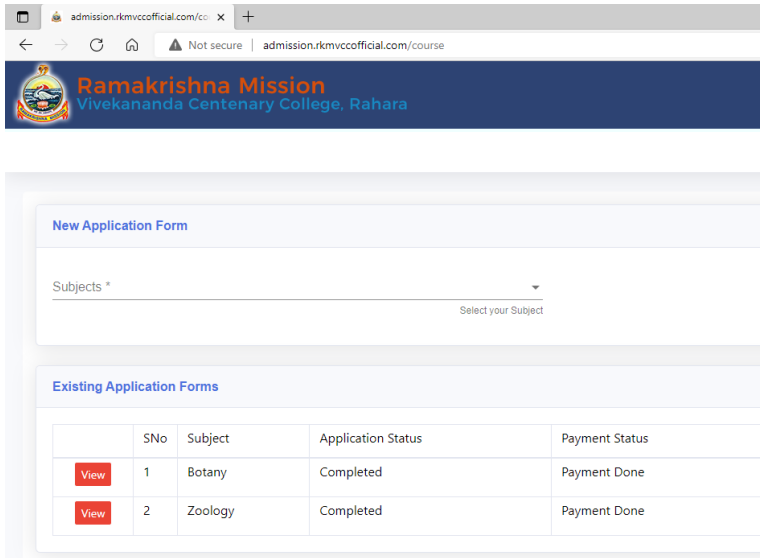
admission.rkmvccofficial.com/co ×
Not secure | admission.rkmvccofficial.com/course

Ramakrishna Mission
Vivekananda Centenary College, Rahara

New Application Form

Subjects *
Select your Subject

Existing Application Forms

| | SNo | Subject | Application Status | Payment Status |
|---|---|---|---|---|
| View | 1 | Botany | Completed | Payment Done |
| View | 2 | Zoology | Completed | Payment Done |